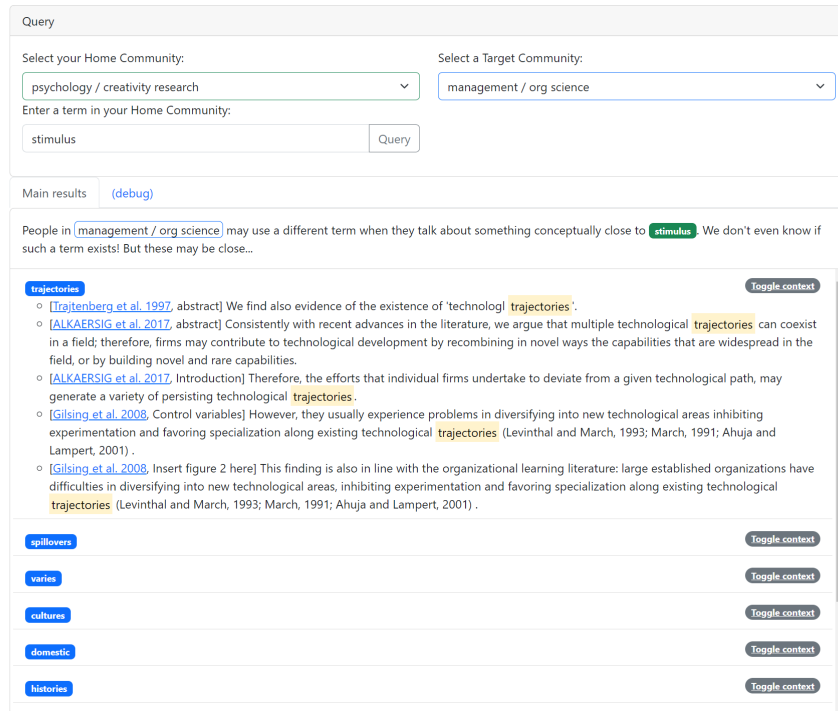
Query

Select your Home Community:

psychology / creativity research

Select a Target Community:

management / org science

Enter a term in your Home Community:

stimulus

Query

Main results (debug)

People in management / org science may use a different term when they talk about something conceptually close to stimulus. We don't even know if such a term exists! But these may be close...

trajectories

Toggle context

- [Trajtenberg et al. 1997, abstract] We find also evidence of the existence of 'technologl trajectories'.
- [ALKAERSIG et al. 2017, abstract] Consistently with recent advances in the literature, we argue that multiple technological trajectories can coexist in a field; therefore, firms may contribute to technological development by recombining in novel ways the capabilities that are widespread in the field, or by building novel and rare capabilities.
- [ALKAERSIG et al. 2017, Introduction] Therefore, the efforts that individual firms undertake to deviate from a given technological path, may generate a variety of persisting technological trajectories.
- [Gilsing et al. 2008, Control variables] However, they usually experience problems in diversifying into new technological areas inhibiting experimentation and favoring specialization along existing technological trajectories (Levinthal and March, 1993; March, 1991; Ahuja and Lampert, 2001) .
- [Gilsing et al. 2008, Insert figure 2 here] This finding is also in line with the organizational learning literature: large established organizations have difficulties in diversifying into new technological areas, inhibiting experimentation and favoring specialization along existing technological trajectories (Levinthal and March, 1993; March, 1991; Ahuja and Lampert, 2001) .

spillovers

Toggle context

varies

Toggle context

cultures

Toggle context

domestic

Toggle context

histories

Toggle context